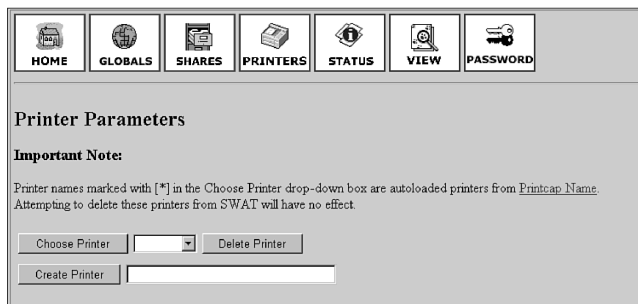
HOME GLOBALS SHARES PRINTERS STATUS VIEW PASSWORD

Printer Parameters

Important Note:

Printer names marked with [*] in the Choose Printer drop-down box are autoloaded printers from Printcap Name. Attempting to delete these printers from SWAT will have no effect.

Choose Printer | Delete Printer

Create Printer